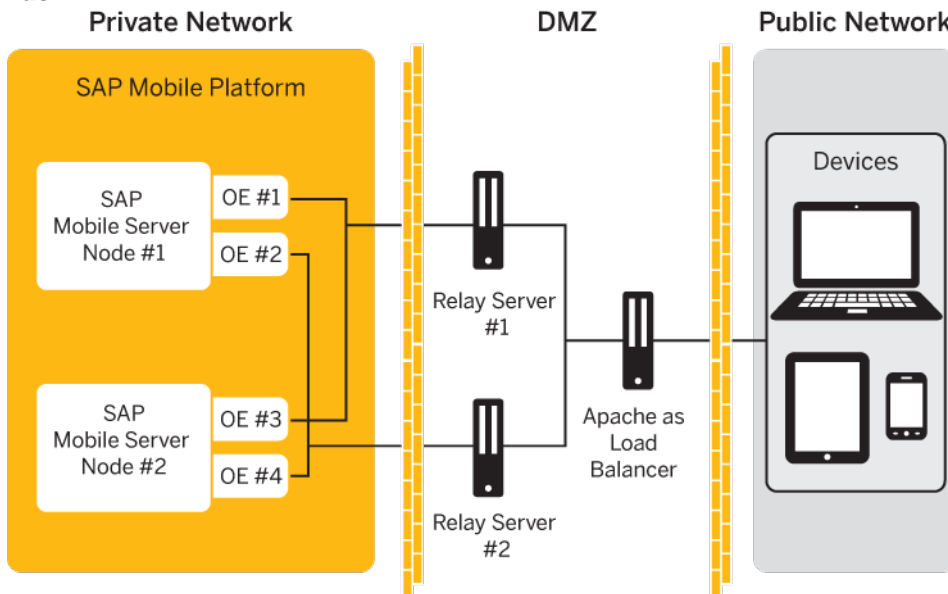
Private Network

DMZ

Public Network

SAP Mobile Platform

SAP Mobile Server Node #1

OE #1

OE #2

SAP Mobile Server Node #2

OE #3

OE #4

Relay Server #1

Relay Server #2

Apache as Load Balancer

Devices